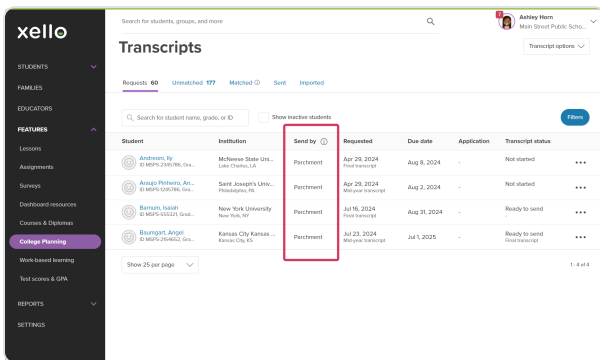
xello

STUDENTS
FAMILIES
EDUCATORS
FEATURES
Lessons
Assignments
Surveys
Dashboard resources
Courses & Diplomas
College Planning
Work-based learning
Test scores & GPA
REPORTS
SETTINGS

Search for students, groups, and more

Ashley Horn
Main Street Public Scho...

Transcripts

Transcript options

Requests 60 Unmatched 177 Matched Sent Imported

Search for student name, grade, or ID

Show inactive students

Filters

| Student | Institution | Send by | Requested | Due date | Application | Transcript status | |
|---|---|---|---|---|---|---|---|
| Andreoni, Ily ID MSPS-2345786, Gra... | McNeese State Uni... Lake Charles, LA | Parchment | Apr 29, 2024 Final transcript | Aug 8, 2024 | - | Not started | ••• |
| Araujo Pinheiro, An... ID MSPS-2345786, Gra... | Saint Joseph's Univ... Philadelphia, PA | Parchment | Apr 29, 2024 Mid-year transcript | Aug 3, 2024 | - | Not started | ••• |
| Barnum, Isaiah ID MSPS-555321, Grad... | New York University New York, NY | Parchment | Jul 16, 2024 Final transcript | Aug 31, 2024 | - | Ready to send | ••• |
| Baumgart, Angel ID MSPS-2154652, Gra... | Kansas City Kansas ... Kansas City, KS | Parchment | Jul 23, 2024 Mid-year transcript | Jul 1, 2025 | - | Ready to send Final transcript | ••• |

Show 25 per page

1 - 4 of 4